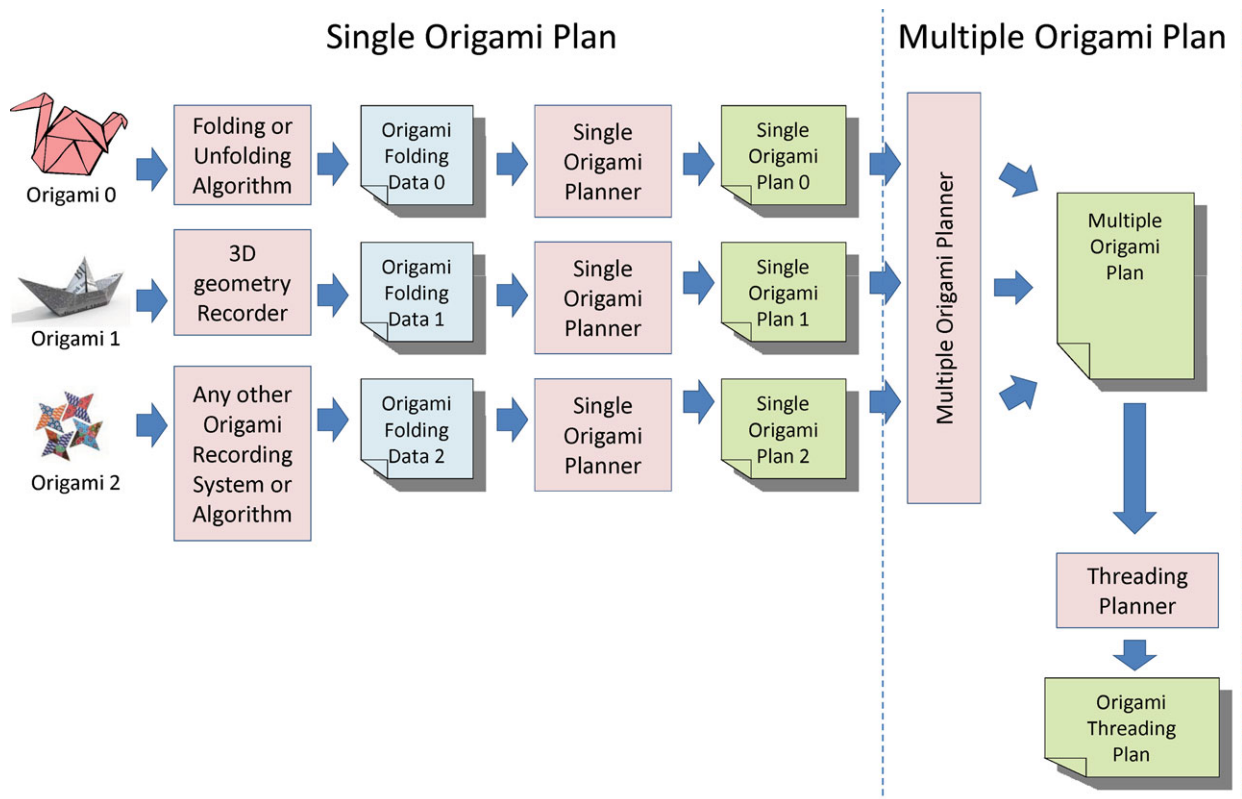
Single Origami Plan

Multiple Origami Plan

Origami 0

Folding or Unfolding Algorithm

Origami Folding Data 0

Single Origami Planner

Single Origami Plan 0

Origami 1

3D geometry Recorder

Origami Folding Data 1

Single Origami Planner

Single Origami Plan 1

Origami 2

Any other Origami Recording System or Algorithm

Origami Folding Data 2

Single Origami Planner

Single Origami Plan 2

Multiple Origami Planner

Multiple Origami Plan

Threading Planner

Origami Threading Plan